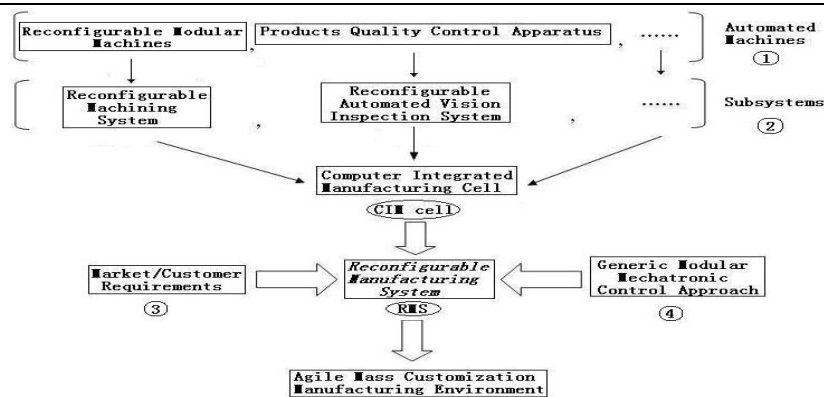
Reconfigurable Modular Machines

Products Quality Control Apparatus

, ......

Automated Machines ①

Reconfigurable Machining System

,

Reconfigurable Automated Vision Inspection System

,

......

Subsystems ②

Computer Integrated Manufacturing Cell

CIM cell

Market/Customer Requirements ③

Reconfigurable Manufacturing System

RMS

Generic Modular Mechatronic Control Approach ④

Agile Mass Customization Manufacturing Environment